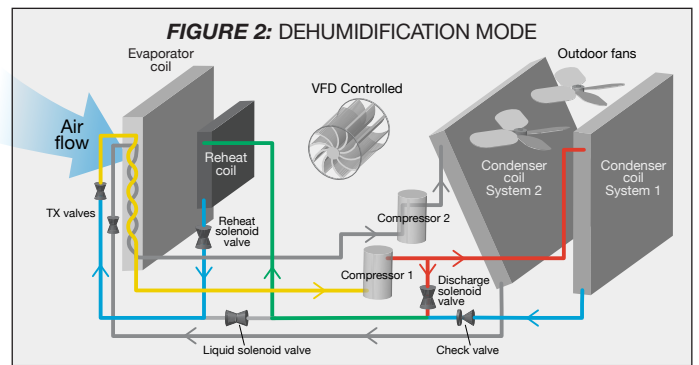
FIGURE 2: DEHUMIDIFICATION MODE

Evaporator coil

Outdoor fans

VFD Controlled

Air flow

Reheat coil

Condenser coil System 2

Condenser coil System 1

TX valves

Reheat solenoid valve

Compressor 2

Compressor 1

Discharge solenoid valve

Liquid solenoid valve

Check valve